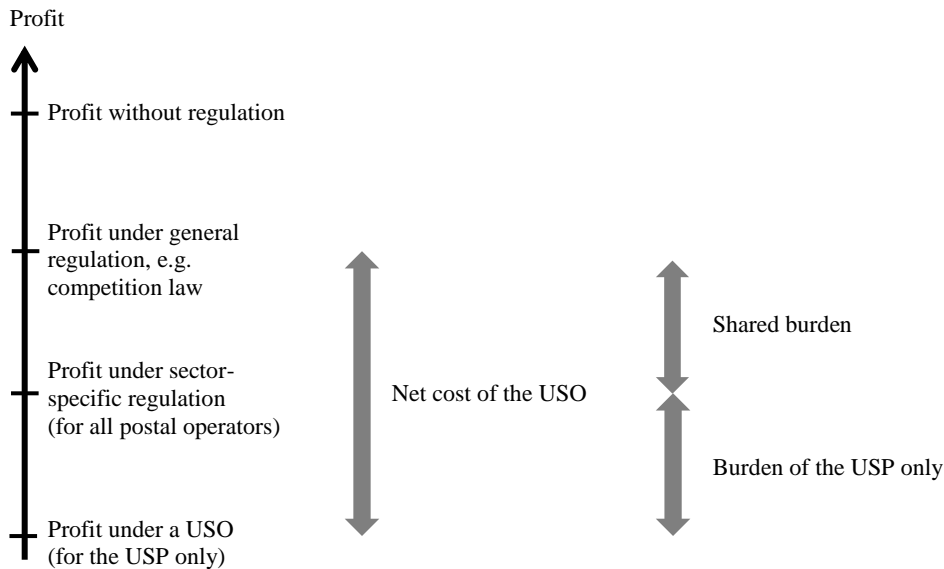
Profit

Profit without regulation

Profit under general regulation, e.g. competition law

Profit under sector-specific regulation (for all postal operators)

Profit under a USO (for the USP only)

Net cost of the USO

Shared burden

Burden of the USP only